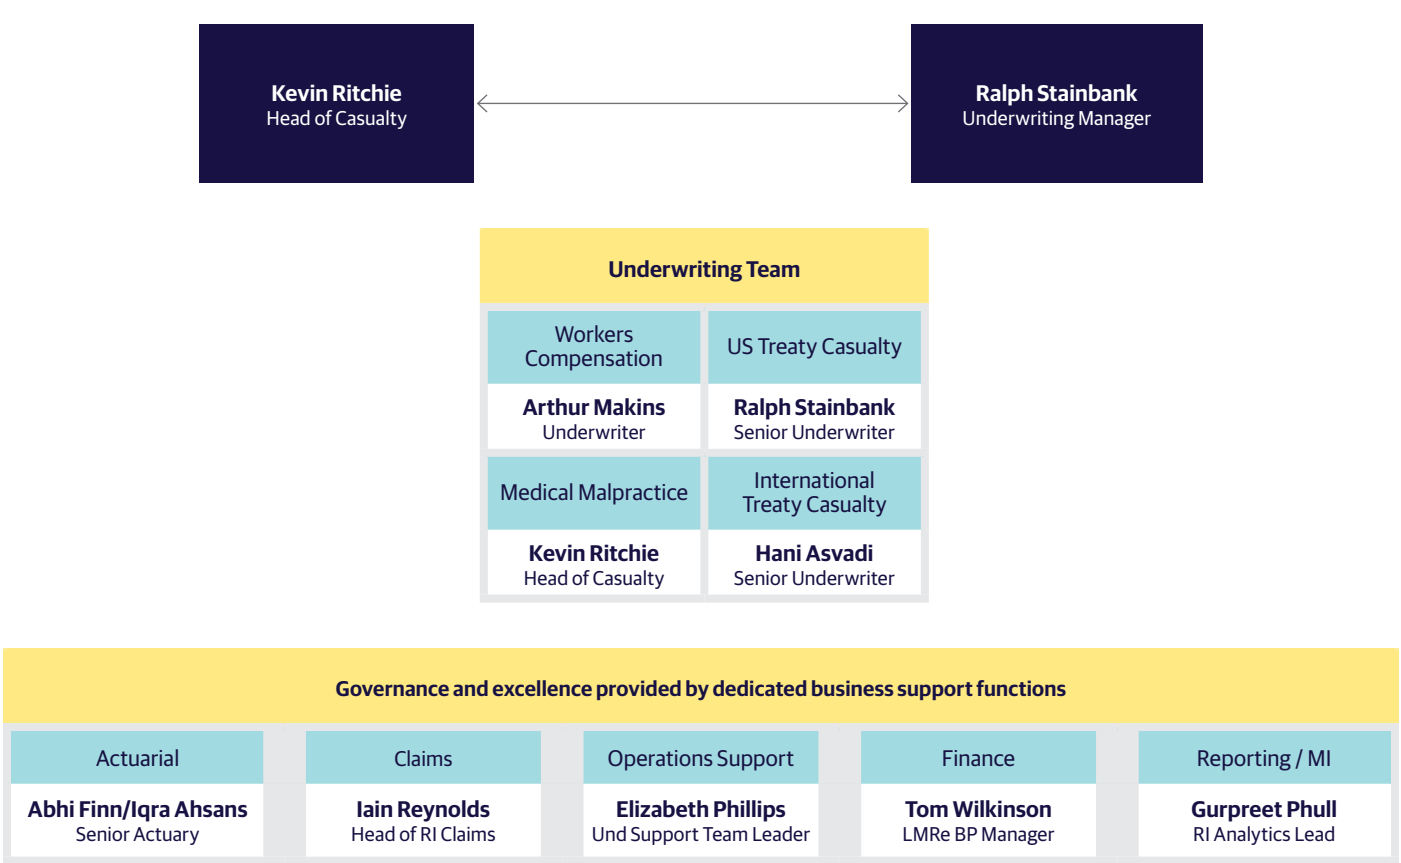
**Kevin Ritchie**
Head of Casualty

**Ralph Stainbank**
Underwriting Manager

**Underwriting Team**

| Workers Compensation | US Treaty Casualty |
|---|---|
| **Arthur Makins** Underwriter | **Ralph Stainbank** Senior Underwriter |
| Medical Malpractice | International Treaty Casualty |
| **Kevin Ritchie** Head of Casualty | **Hani Asvadi** Senior Underwriter |

**Governance and excellence provided by dedicated business support functions**

| Actuarial | Claims | Operations Support | Finance | Reporting / MI |
|---|---|---|---|---|
| **Abhi Finn/Iqra Ahsans** Senior Actuary | **Iain Reynolds** Head of RI Claims | **Elizabeth Phillips** Und Support Team Leader | **Tom Wilkinson** LMRe BP Manager | **Gurpreet Phull** RI Analytics Lead |